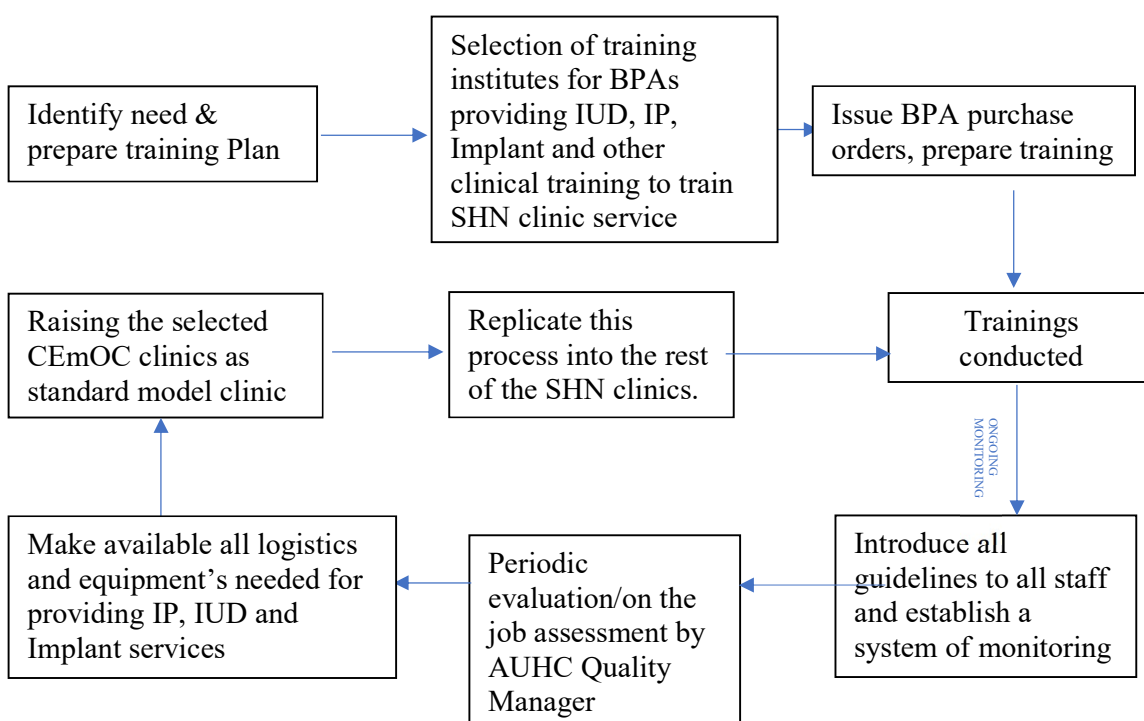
Identify need & prepare training Plan

Selection of training institutes for BPAs providing IUD, IP, Implant and other clinical training to train SHN clinic service

Issue BPA purchase orders, prepare training

Trainings conducted

ONGOING MONITORING

Introduce all guidelines to all staff and establish a system of monitoring

Periodic evaluation/on the job assessment by AUHC Quality Manager

Make available all logistics and equipment's needed for providing IP, IUD and Implant services

Raising the selected CEmOC clinics as standard model clinic

Replicate this process into the rest of the SHN clinics.